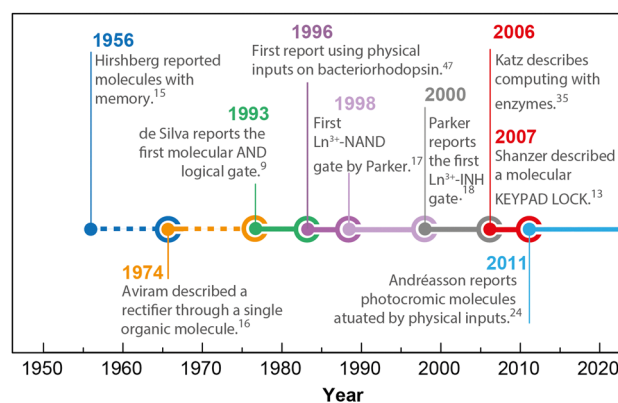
1956
Hirshberg reported molecules with memory.$^{15}$

1993
de Silva reports the first molecular AND logical gate.$^{9}$

1996
First report using physical inputs on bacteriorhodopsin.$^{47}$

1998
First $Ln^{3+}$-NAND gate by Parker.$^{17}$

2000
Parker reports the first $Ln^{3+}$-INH gate.$^{18}$

2006
Katz describes computing with enzymes.$^{35}$

2007
Shanzer described a molecular KEYPAD LOCK.$^{13}$

1974
Aviram described a rectifier through a single organic molecule.$^{16}$

2011
Andréasson reports photocromic molecules atuated by physical inputs.$^{24}$

1950 1960 1970 1980 1990 2000 2010 2020
Year